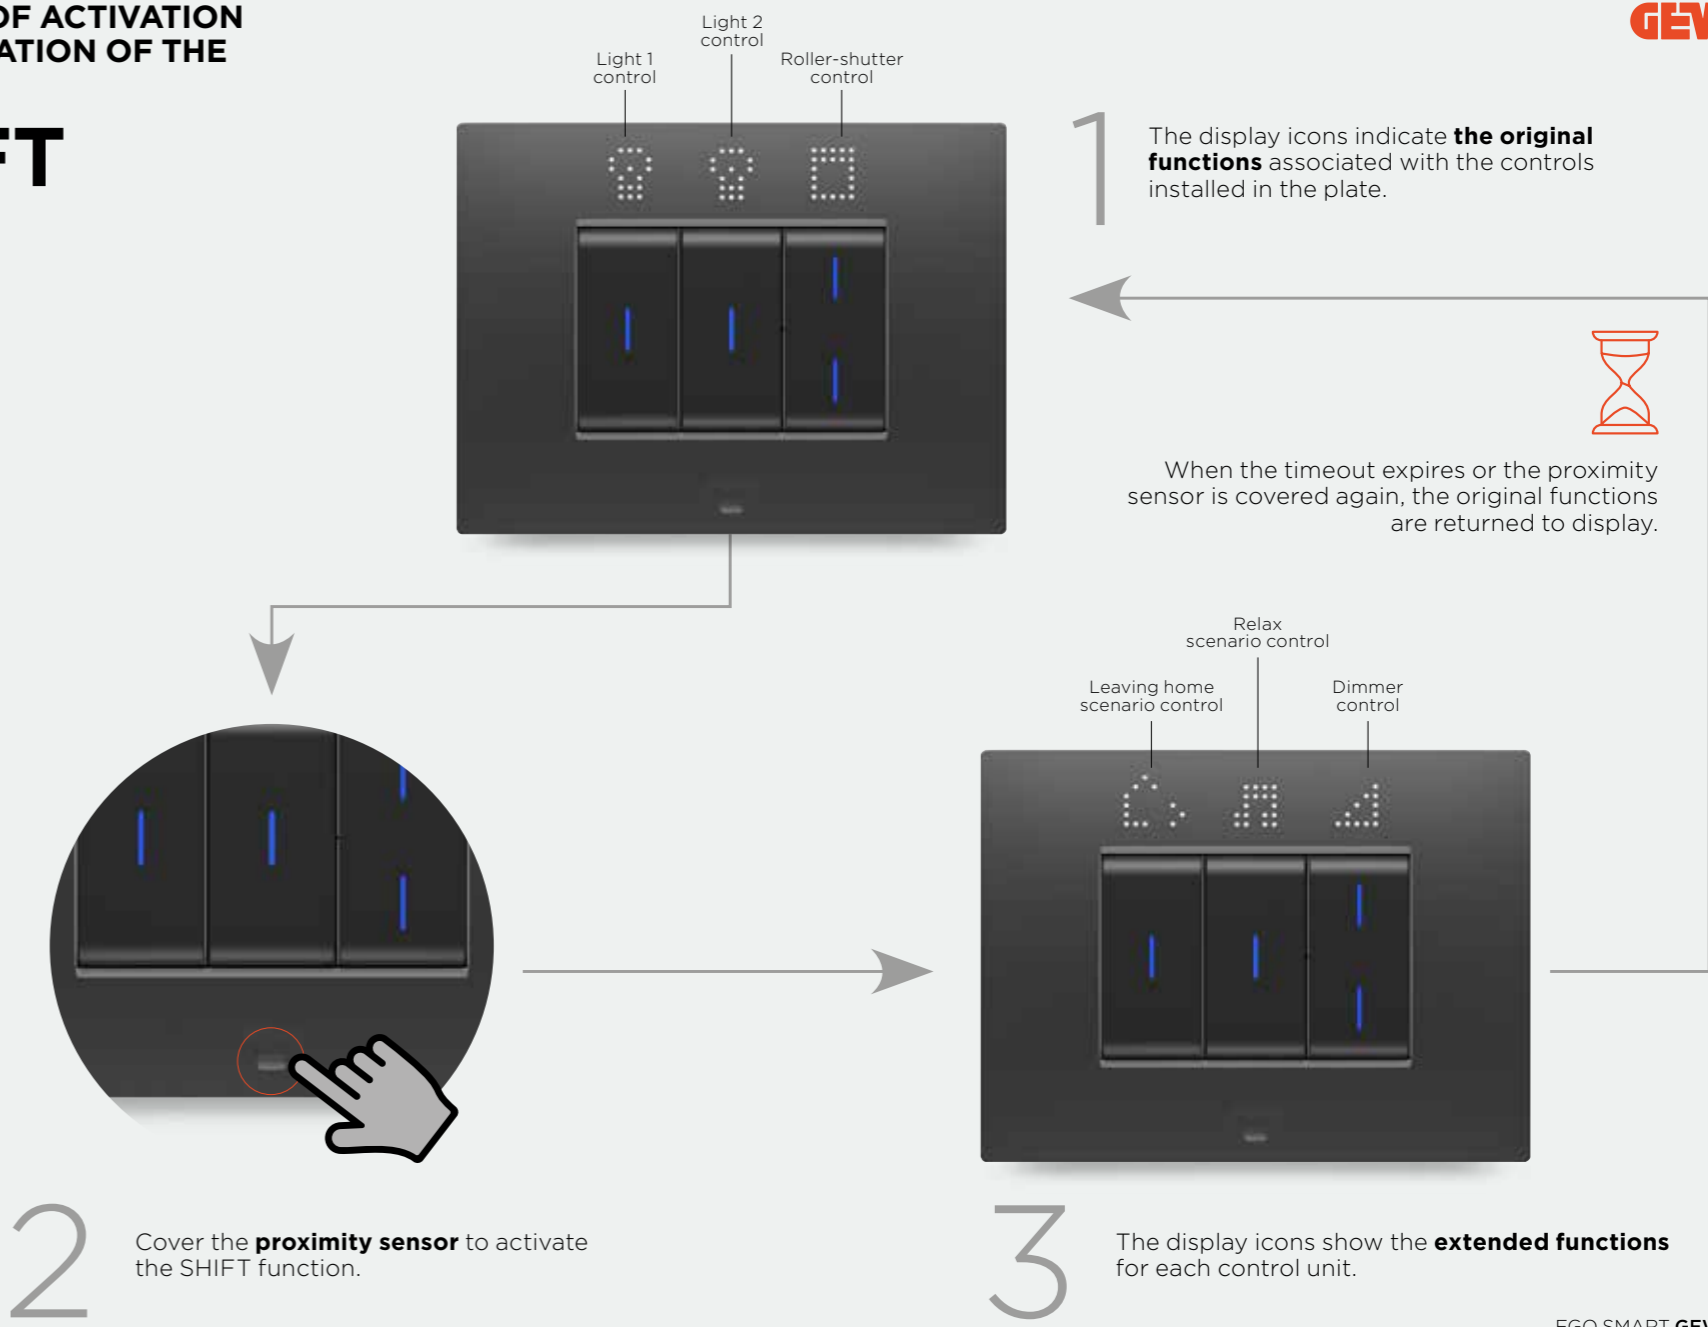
OF ACTIVATION
ATION OF THE

FT

GEW

Light 2 control

Light 1 control

Roller-shutter control

1

The display icons indicate **the original functions** associated with the controls installed in the plate.

When the timeout expires or the proximity sensor is covered again, the original functions are returned to display.

Relax scenario control

Leaving home scenario control

Dimmer control

2

Cover the **proximity sensor** to activate the SHIFT function.

3

The display icons show the **extended functions** for each control unit.

EGO SMART GEW